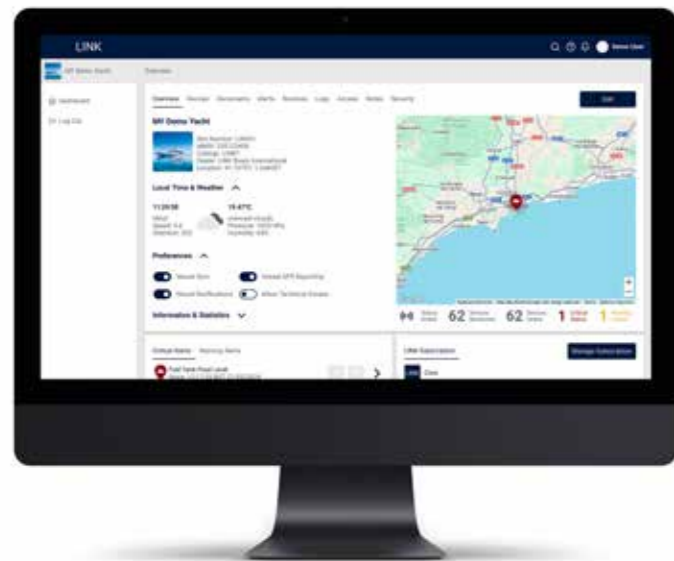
LINK

MY Demo Yacht

Overview

Dashboard

Log Out

Edit

MY Demo Yacht

Local Time & Weather

11:29:58

19.47°C

Preferences

Information & Statistics

62

62

1

1

Critical Alarms

Warning Alarms

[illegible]

LINK Subscription

Manage Subscription

Core